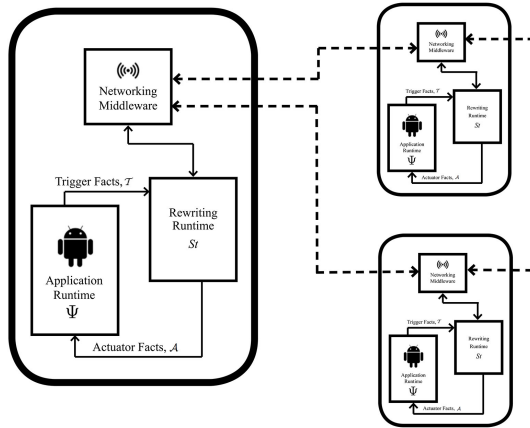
Networking Middleware

Trigger Facts, $\mathcal{T}$

Rewriting Runtime $St$

Application Runtime $\Psi$

Actuator Facts, $\mathcal{A}$

Networking Middleware

Trigger Facts, $\mathcal{T}$

Rewriting Runtime $St$

Application Runtime $\Psi$

Actuator Facts, $\mathcal{A}$

Networking Middleware

Trigger Facts, $\mathcal{T}$

Rewriting Runtime $St$

Application Runtime $\Psi$

Actuator Facts, $\mathcal{A}$